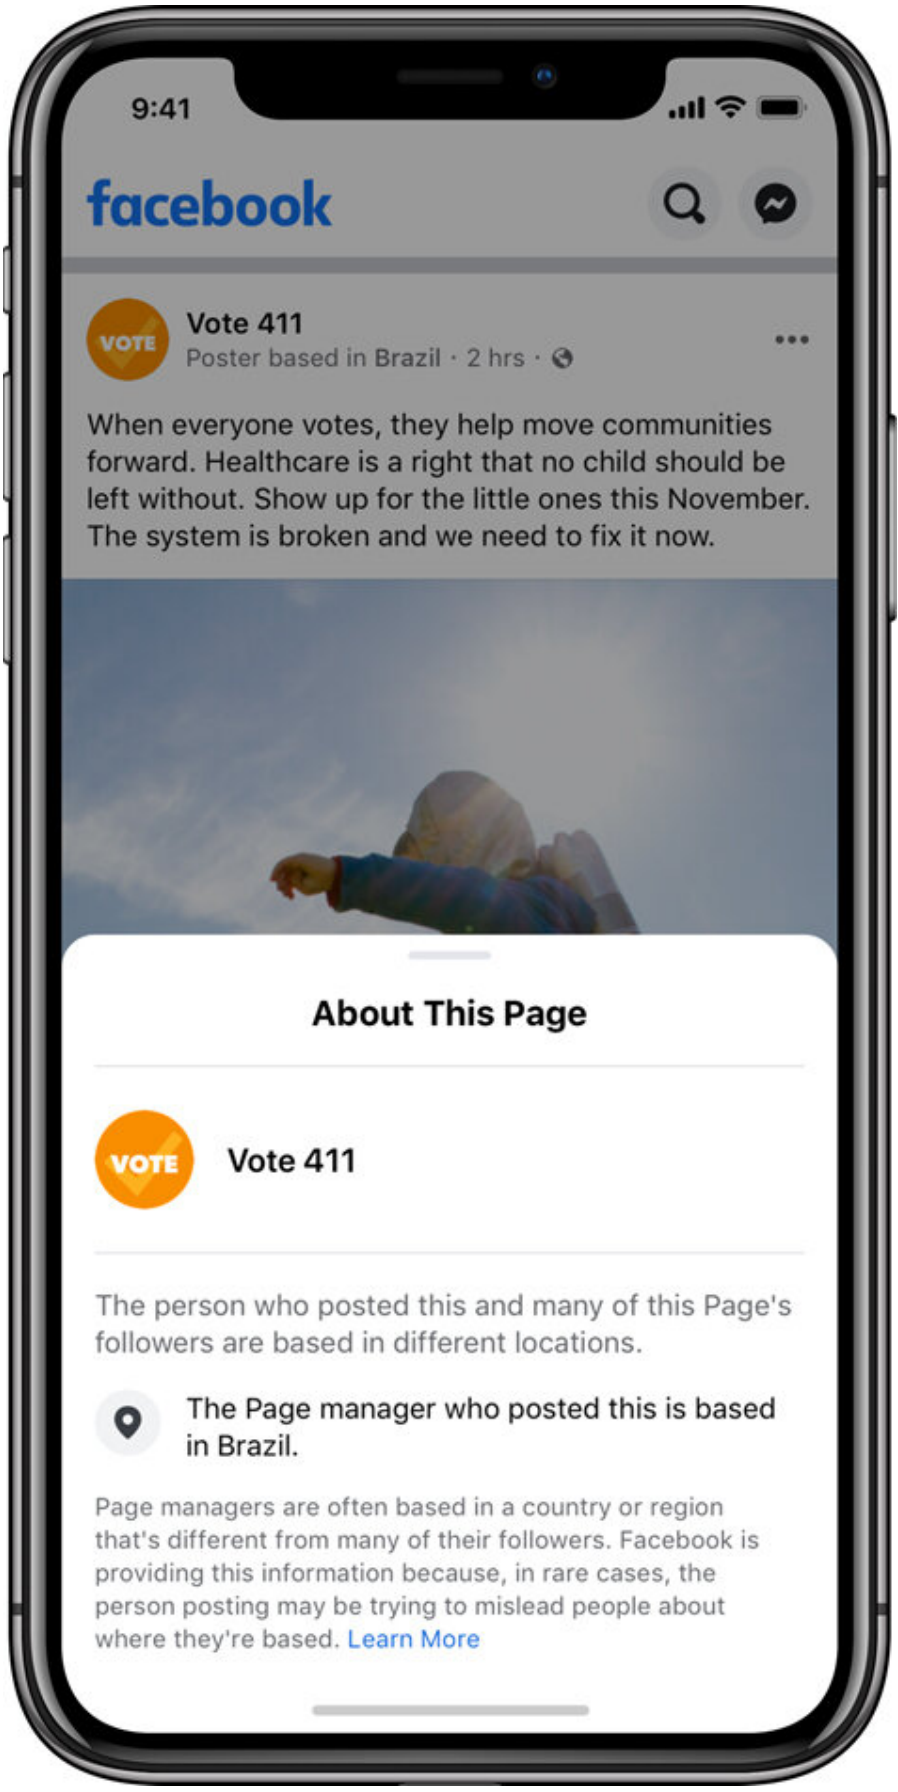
9:41

facebook

VOTE

Vote 411
Poster based in Brazil · 2 hrs ·

•••

When everyone votes, they help move communities forward. Healthcare is a right that no child should be left without. Show up for the little ones this November. The system is broken and we need to fix it now.

About This Page

VOTE

Vote 411

The person who posted this and many of this Page's followers are based in different locations.

The Page manager who posted this is based in Brazil.

Page managers are often based in a country or region that's different from many of their followers. Facebook is providing this information because, in rare cases, the person posting may be trying to mislead people about where they're based. Learn More